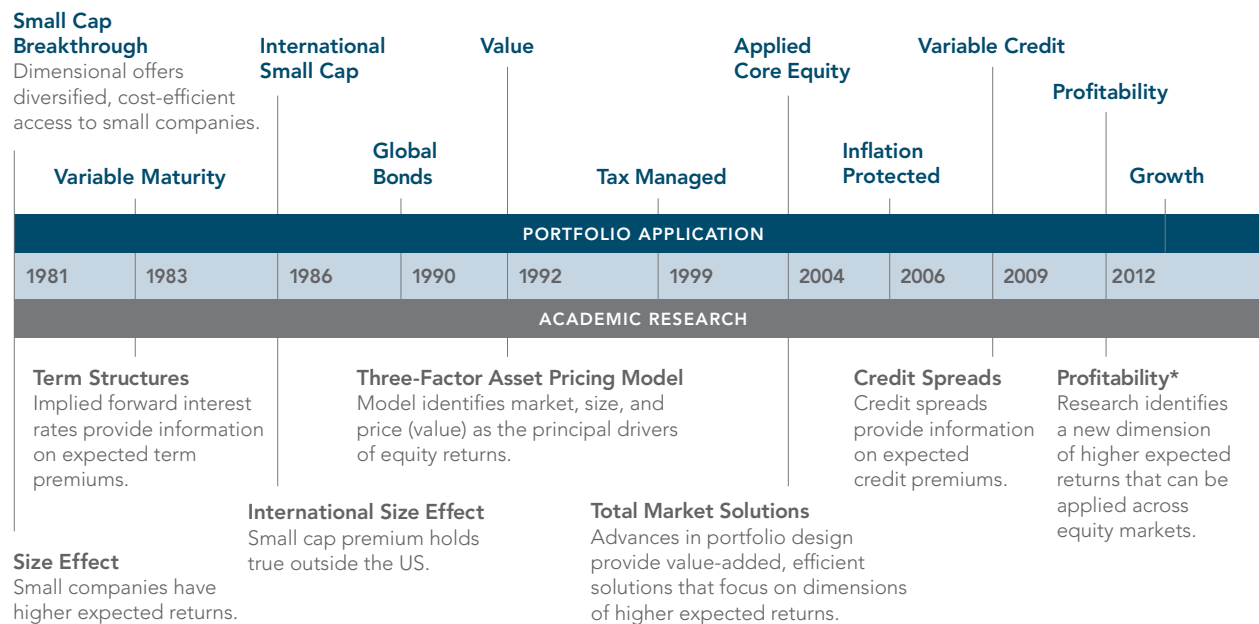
Small Cap Breakthrough
Dimensional offers diversified, cost-efficient access to small companies.

International Small Cap

Value

Applied Core Equity

Variable Credit

Profitability

Variable Maturity

Global Bonds

Tax Managed

Inflation Protected

Growth

PORTFOLIO APPLICATION

| 1981 | 1983 | 1986 | 1990 | 1992 | 1999 | 2004 | 2006 | 2009 | 2012 |
|---|---|---|---|---|---|---|---|---|---|

ACADEMIC RESEARCH

Term Structures
Implied forward interest rates provide information on expected term premiums.

Three-Factor Asset Pricing Model
Model identifies market, size, and price (value) as the principal drivers of equity returns.

Credit Spreads
Credit spreads provide information on expected credit premiums.

Profitability*
Research identifies a new dimension of higher expected returns that can be applied across equity markets.

International Size Effect
Small cap premium holds true outside the US.

Total Market Solutions
Advances in portfolio design provide value-added, efficient solutions that focus on dimensions of higher expected returns.

Size Effect
Small companies have higher expected returns.